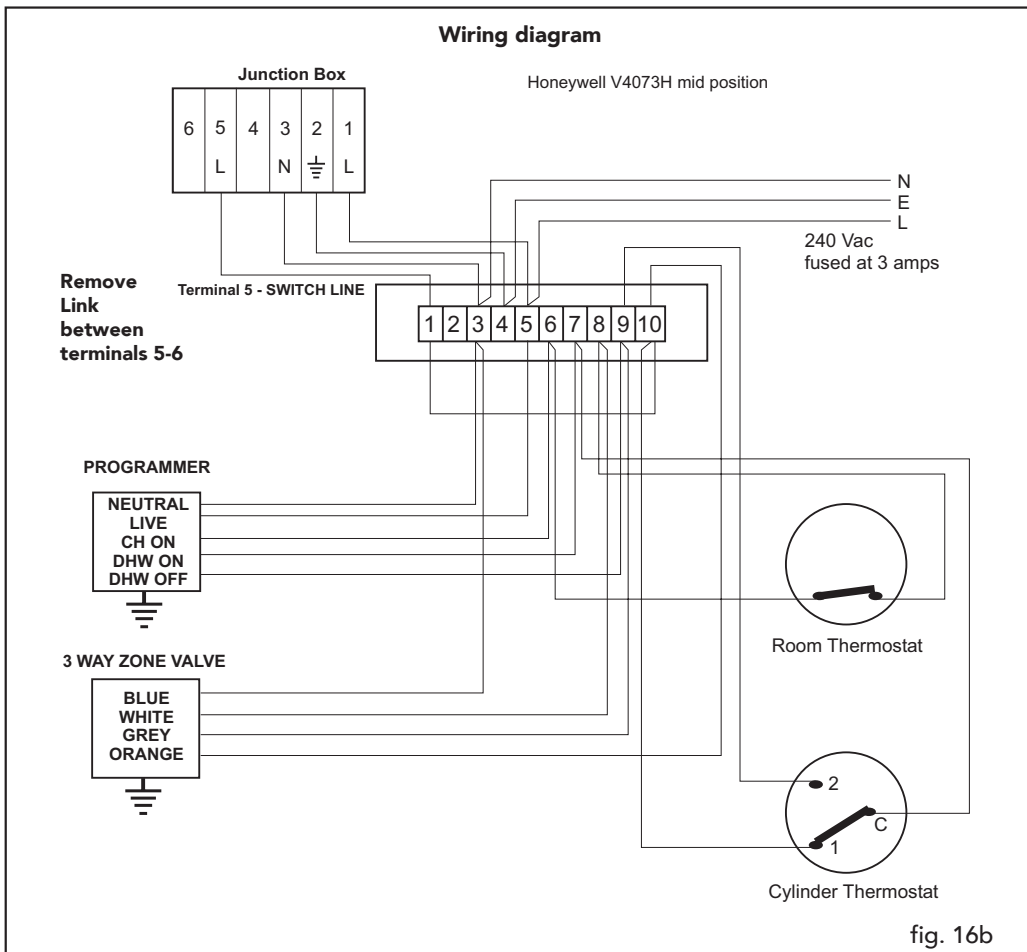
Wiring diagram

Junction Box

Honeywell V4073H mid position

| 6 | 5 | 4 | 3 | 2 | 1 |
|---|---|---|---|---|---|
|  | L |  | N | ⏚ | L |

N
E
L
240 Vac
fused at 3 amps

Remove Link between terminals 5-6

Terminal 5 - SWITCH LINE

1 2 3 4 5 6 7 8 9 10

PROGRAMMER

NEUTRAL
LIVE
CH ON
DHW ON
DHW OFF

Room Thermostat

3 WAY ZONE VALVE

BLUE
WHITE
GREY
ORANGE

2
C
1

Cylinder Thermostat

fig. 16b